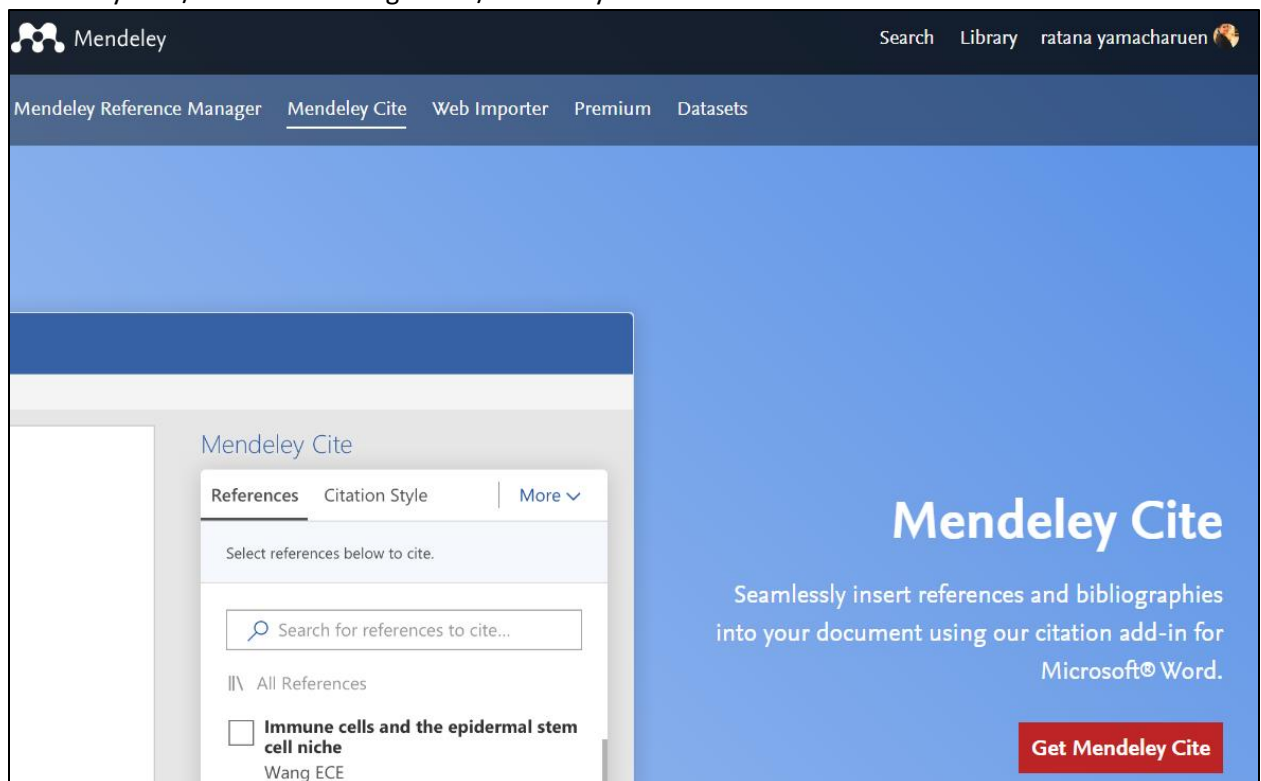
Mendeley

Search Library ratana yamacharuen

Mendeley Reference Manager Mendeley Cite Web Importer Premium Datasets

Mendeley Cite

References Citation Style More

Select references below to cite.

Search for references to cite...

All References

Immune cells and the epidermal stem cell niche
Wang ECE

Mendeley Cite

Seamlessly insert references and bibliographies into your document using our citation add-in for Microsoft® Word.

Get Mendeley Cite